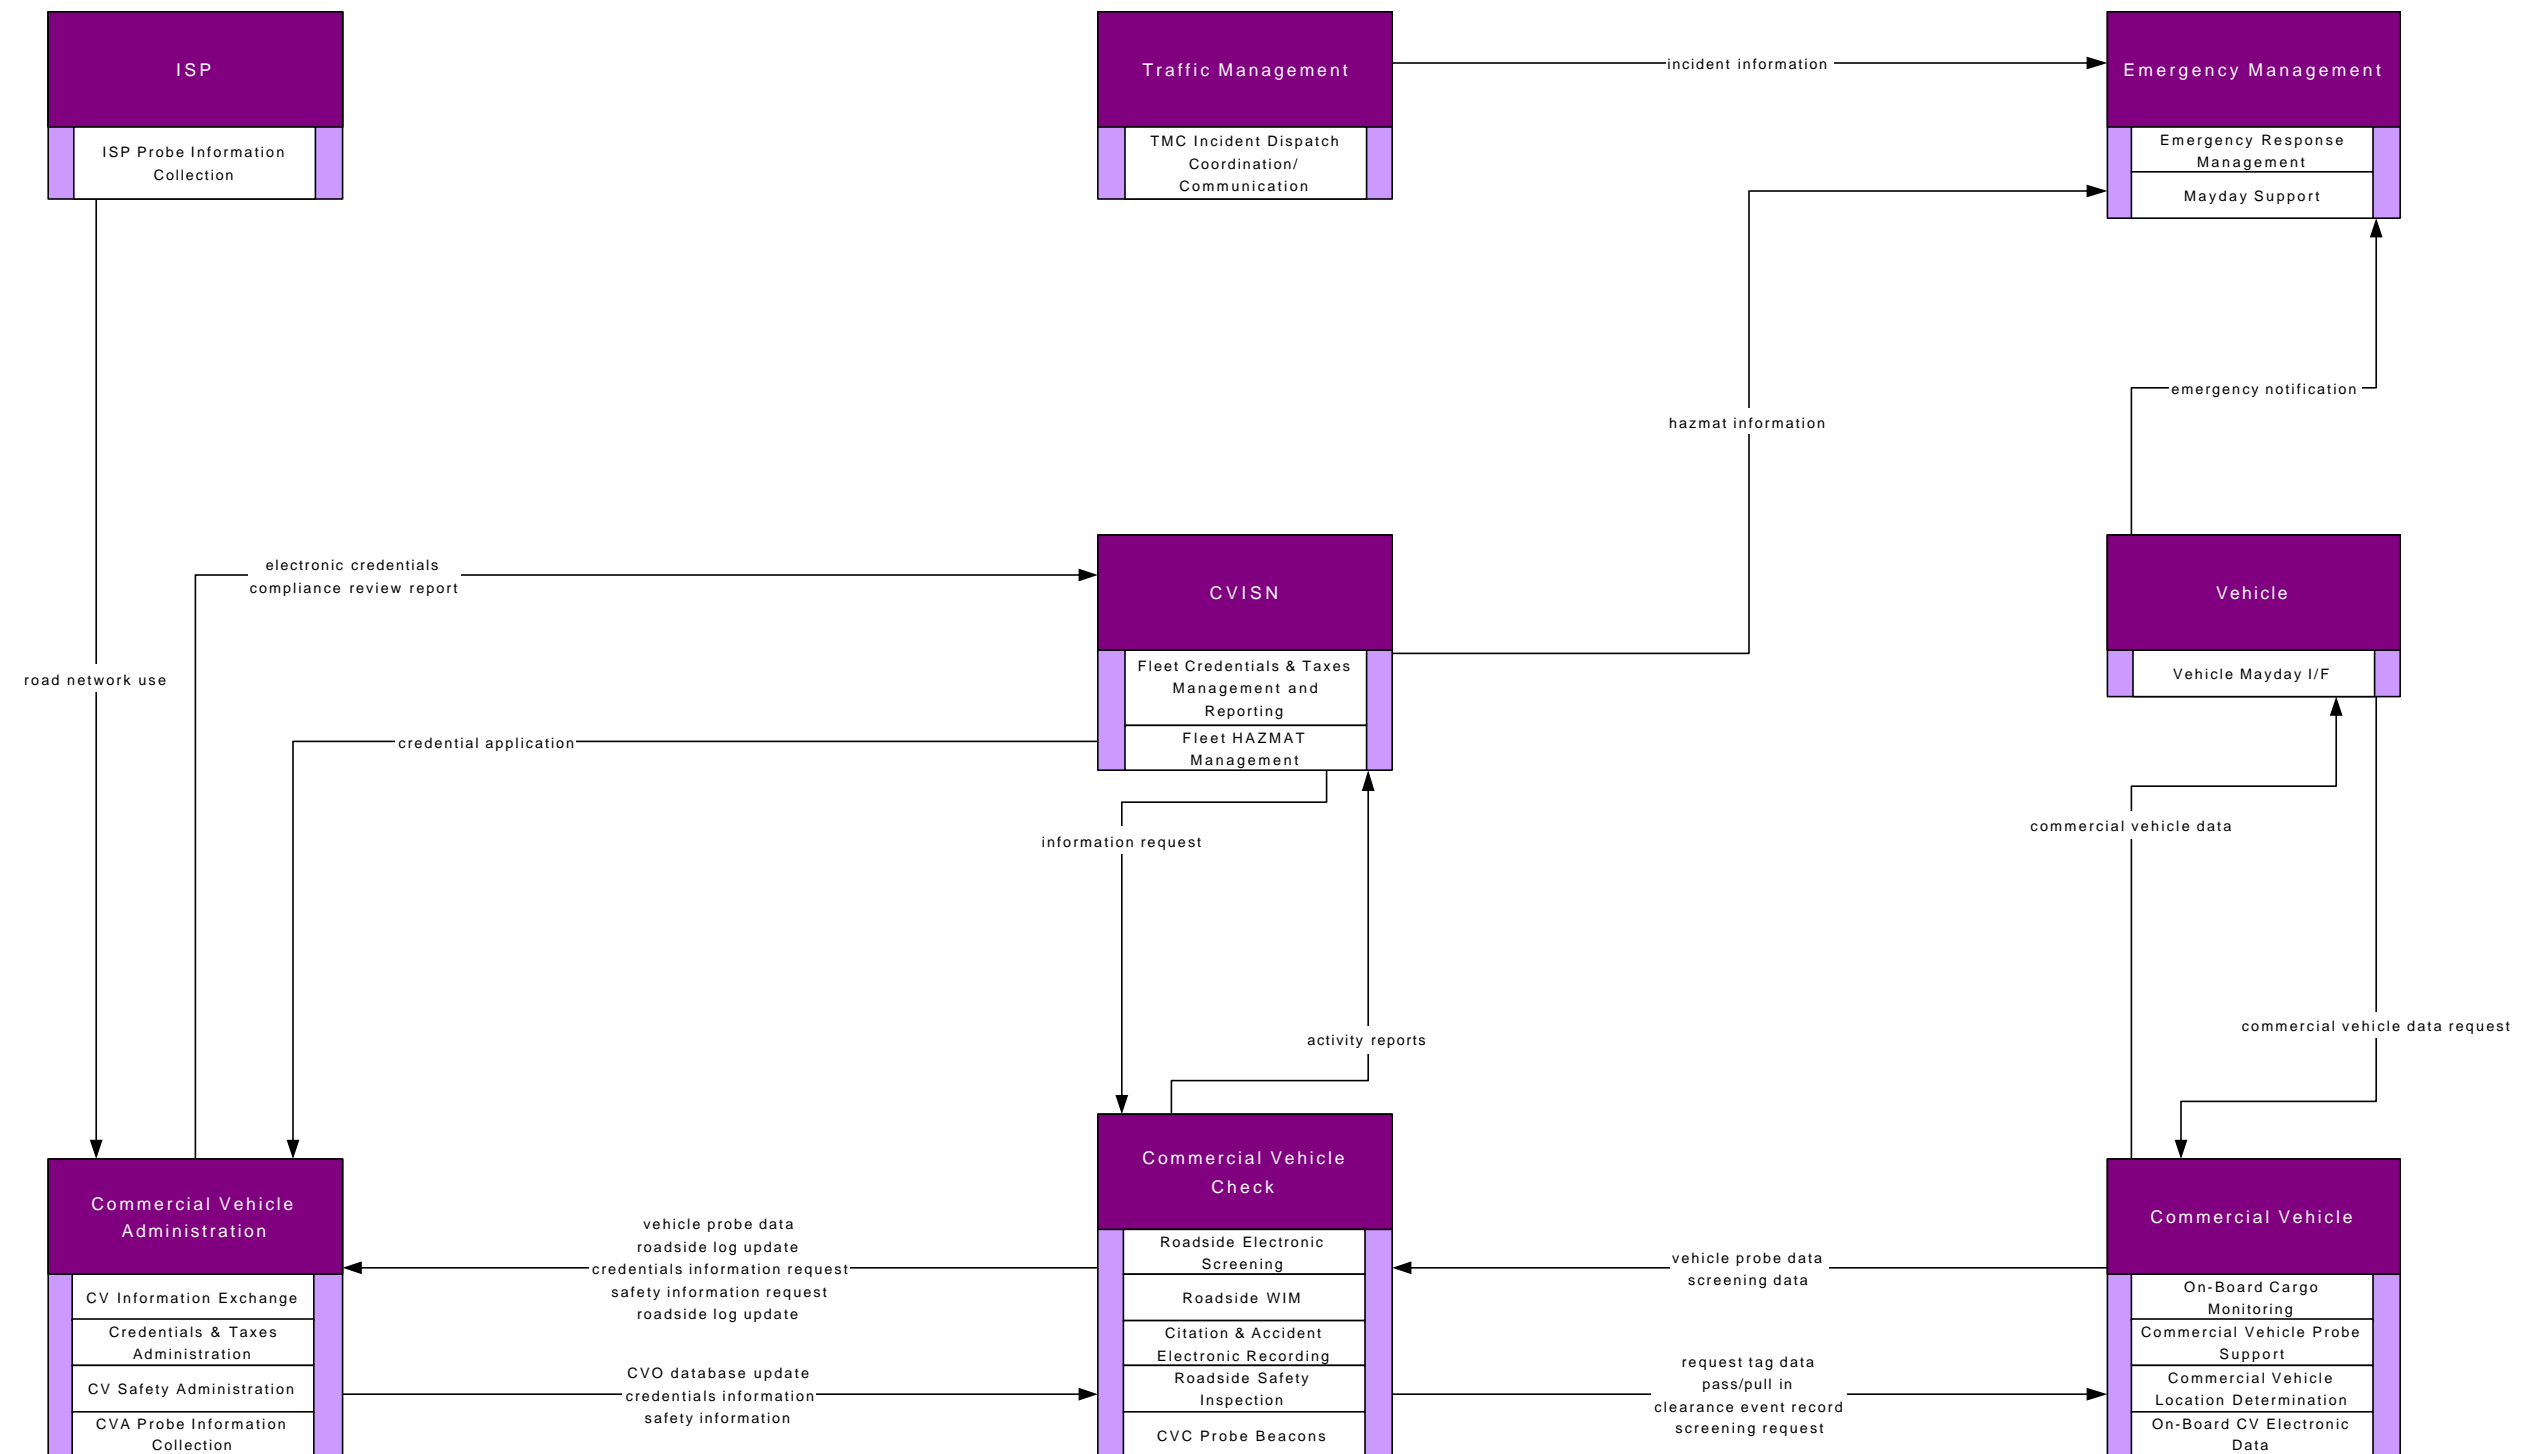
ISP

ISP Probe Information Collection

Traffic Management

TMC Incident Dispatch Coordination/ Communication

incident information

Emergency Management

Emergency Response Management

Mayday Support

hazmat information

emergency notification

electronic credentials
compliance review report

CVISN

Fleet Credentials & Taxes Management and Reporting

Fleet HAZMAT Management

Vehicle

Vehicle Mayday I/F

road network use

credential application

information request

commercial vehicle data

activity reports

commercial vehicle data request

Commercial Vehicle Administration

CV Information Exchange

Credentials & Taxes Administration

CV Safety Administration

CVA Probe Information Collection

vehicle probe data
roadside log update
credentials information request
safety information request
roadside log update

CVO database update
credentials information
safety information

Commercial Vehicle Check

Roadside Electronic Screening

Roadside WIM

Citation & Accident Electronic Recording

Roadside Safety Inspection

CVC Probe Beacons

vehicle probe data
screening data

request tag data
pass/pull in
clearance event record
screening request

Commercial Vehicle

On-Board Cargo Monitoring

Commercial Vehicle Probe Support

Commercial Vehicle Location Determination

On-Board CV Electronic Data